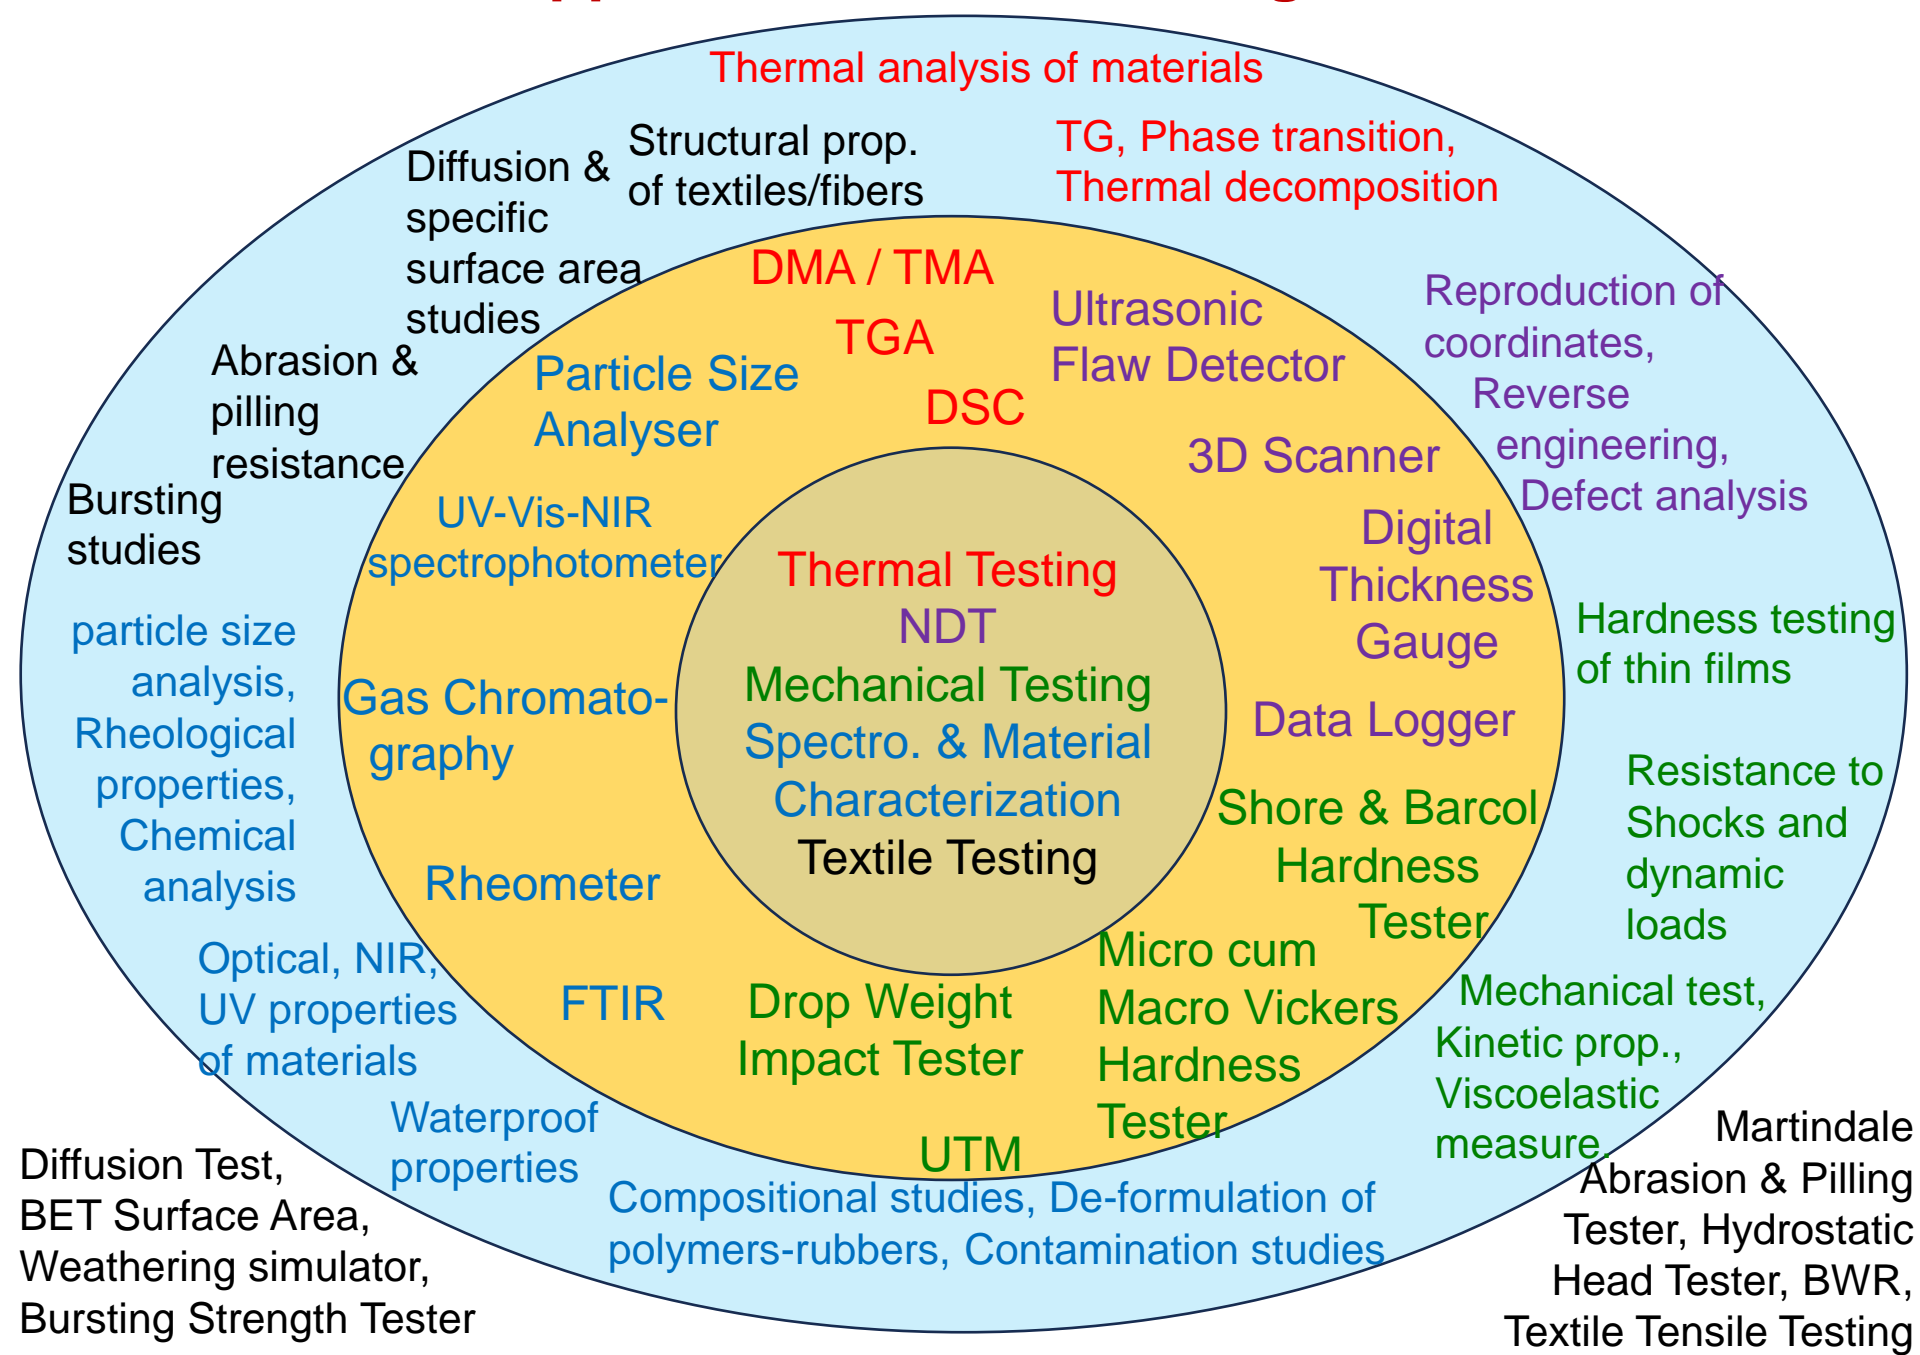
Thermal analysis of materials

Diffusion & specific surface area studies

Structural prop. of textiles/fibers

TG, Phase transition, Thermal decomposition

Abrasion & pilling resistance

Bursting studies

Reproduction of coordinates, Reverse engineering, Defect analysis

particle size analysis, Rheological properties, Chemical analysis

Hardness testing of thin films

Resistance to Shocks and dynamic loads

Optical, NIR, UV properties of materials

Waterproof properties

Mechanical test, Kinetic prop., Viscoelastic measure.

Compositional studies, De-formulation of polymers-rubbers, Contamination studies

Diffusion Test, BET Surface Area, Weathering simulator, Bursting Strength Tester

Martindale Abrasion & Pilling Tester, Hydrostatic Head Tester, BWR, Textile Tensile Testing

DMA / TMA

TGA

DSC

Particle Size Analyser

Ultrasonic Flaw Detector

3D Scanner

UV-Vis-NIR spectrophotometer

Digital Thickness Gauge

Gas Chromato-graphy

Data Logger

Shore & Barcol Hardness Tester

Rheometer

FTIR

Drop Weight Impact Tester

Micro cum Macro Vickers Hardness Tester

UTM

Thermal Testing
NDT
Mechanical Testing
Spectro. & Material Characterization
Textile Testing